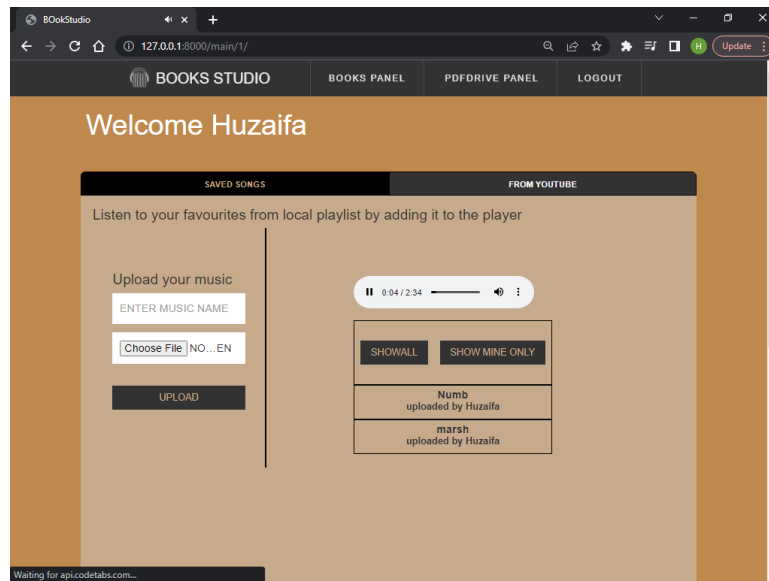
BOokStudio
127.0.0.1:8000/main/1/
H Update

BOOKS STUDIO
BOOKS PANEL
PDFDRIVE PANEL
LOGOUT

Welcome Huzaifa

SAVED SONGS
FROM YOUTUBE

Listen to your favourites from local playlist by adding it to the player

Upload your music
ENTER MUSIC NAME
Choose File NO...EN
UPLOAD

0:04 / 2:34

SHOWALL
SHOW MINE ONLY

Numb
uploaded by Huzaifa

marsh
uploaded by Huzaifa

Waiting for api.codetabs.com...